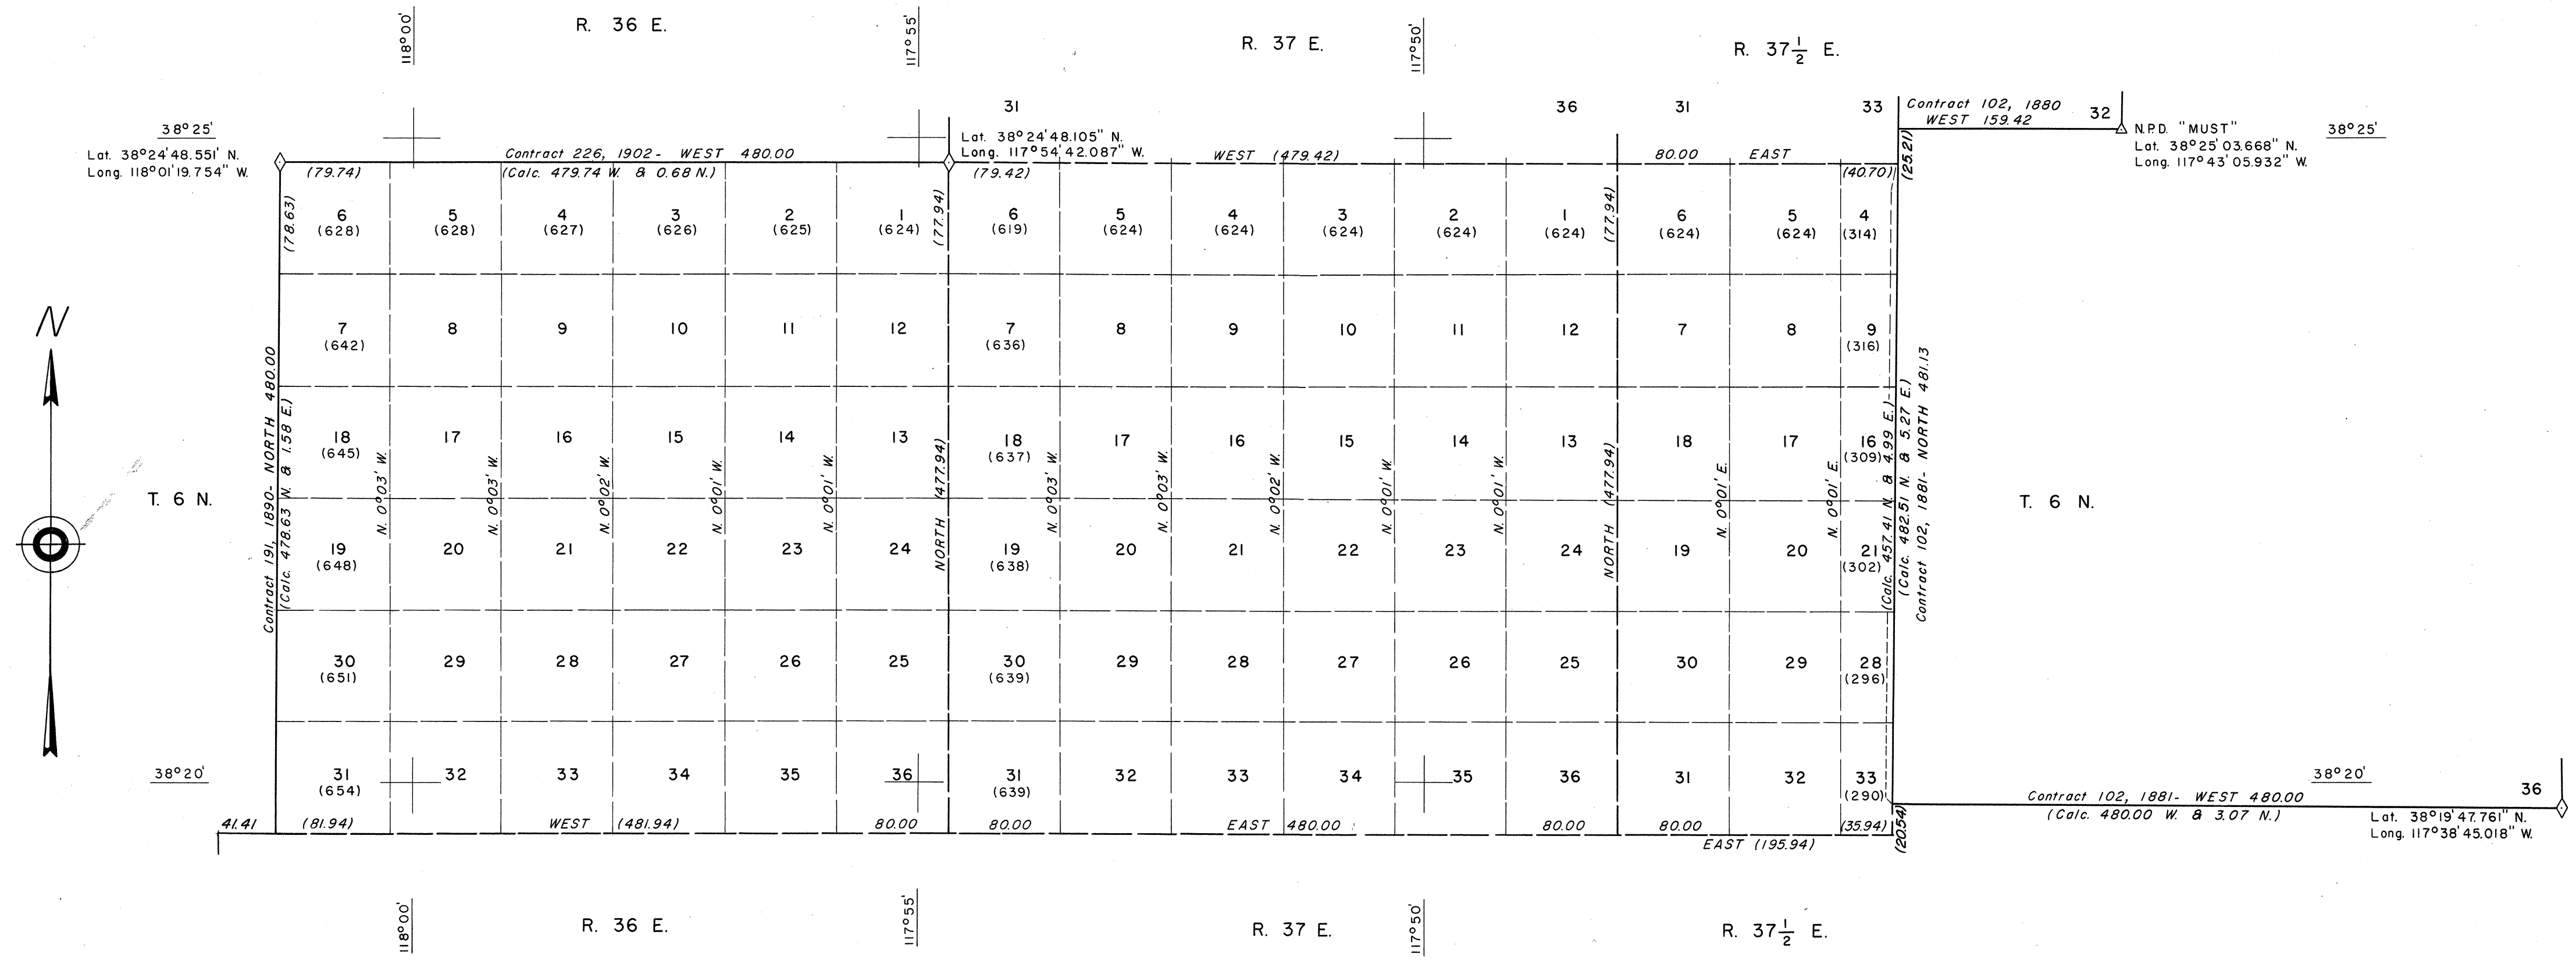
118°00'

R. 36 E.

117°55'

R. 37 E.

117°50'

R. $37\frac{1}{2}$ E.

31 36 31 33

Contract 102, 1880
WEST 159.42

32

N.P.D. "MUST"
Lat. 38°25' 03.668" N.
Long. 117°43' 05.932" W.

38°25'

38°25'
Lat. 38°24'48.551' N.
Long. 118°01'19.754" W.

Contract 226, 1902- WEST 480.00
(Calc. 479.74 W. & 0.68 N.)

Lat. 38°24'48.105" N.
Long. 117°54'42.087" W.

WEST (479.42)

80.00 EAST

(79.74) (79.42) (40.70) (25.21)

(78.63) (77.94) (77.94)

| 6 (628) | 5 (628) | 4 (627) | 3 (626) | 2 (625) | 1 (624) | 6 (619) | 5 (624) | 4 (624) | 3 (624) | 2 (624) | 1 (624) | 6 (624) | 5 (624) | 4 (314) |
|---|---|---|---|---|---|---|---|---|---|---|---|---|---|---|
| 7 (642) | 8 | 9 | 10 | 11 | 12 | 7 (636) | 8 | 9 | 10 | 11 | 12 | 7 | 8 | 9 (316) |
| 18 (645) | 17 | 16 | 15 | 14 | 13 | 18 (637) | 17 | 16 | 15 | 14 | 13 | 18 | 17 | 16 (309) |
| 19 (648) | 20 | 21 | 22 | 23 | 24 | 19 (638) | 20 | 21 | 22 | 23 | 24 | 19 | 20 | 21 (302) |
| 30 (651) | 29 | 28 | 27 | 26 | 25 | 30 (639) | 29 | 28 | 27 | 26 | 25 | 30 | 29 | 28 (296) |
| 31 (654) | 32 | 33 | 34 | 35 | 36 | 31 (639) | 32 | 33 | 34 | 35 | 36 | 31 | 32 | 33 (290) |

N

T. 6 N.

Contract 191, 1890- NORTH 480.00
(Calc. 478.63 N. & 1.58 E.)

N. 0°03' W.  N. 0°03' W.  N. 0°02' W.  N. 0°01' W.  N. 0°01' W.

NORTH (477.94)

N. 0°03' W.  N. 0°03' W.  N. 0°02' W.  N. 0°01' W.  N. 0°01' W.

NORTH (477.94)

N. 0°01' E.  N. 0°01' E.

(Calc. 457.41 N. & 4.99 E.)
(Calc. 482.51 N. & 5.27 E.)
Contract 102, 1881- NORTH 481.13

T. 6 N.

38°20'

41.41 (81.94) WEST (481.94) 80.00 80.00 EAST 480.00 80.00 80.00 (35.94) (20.54)

EAST (195.94)

38°20'
Contract 102, 1881- WEST 480.00
(Calc. 480.00 W. & 3.07 N.)

36
Lat. 38°19'47.761" N.
Long. 117°38'45.018" W.

118°00'

R. 36 E.

117°55'

R. 37 E.

117°50'

R. $37\frac{1}{2}$ E.